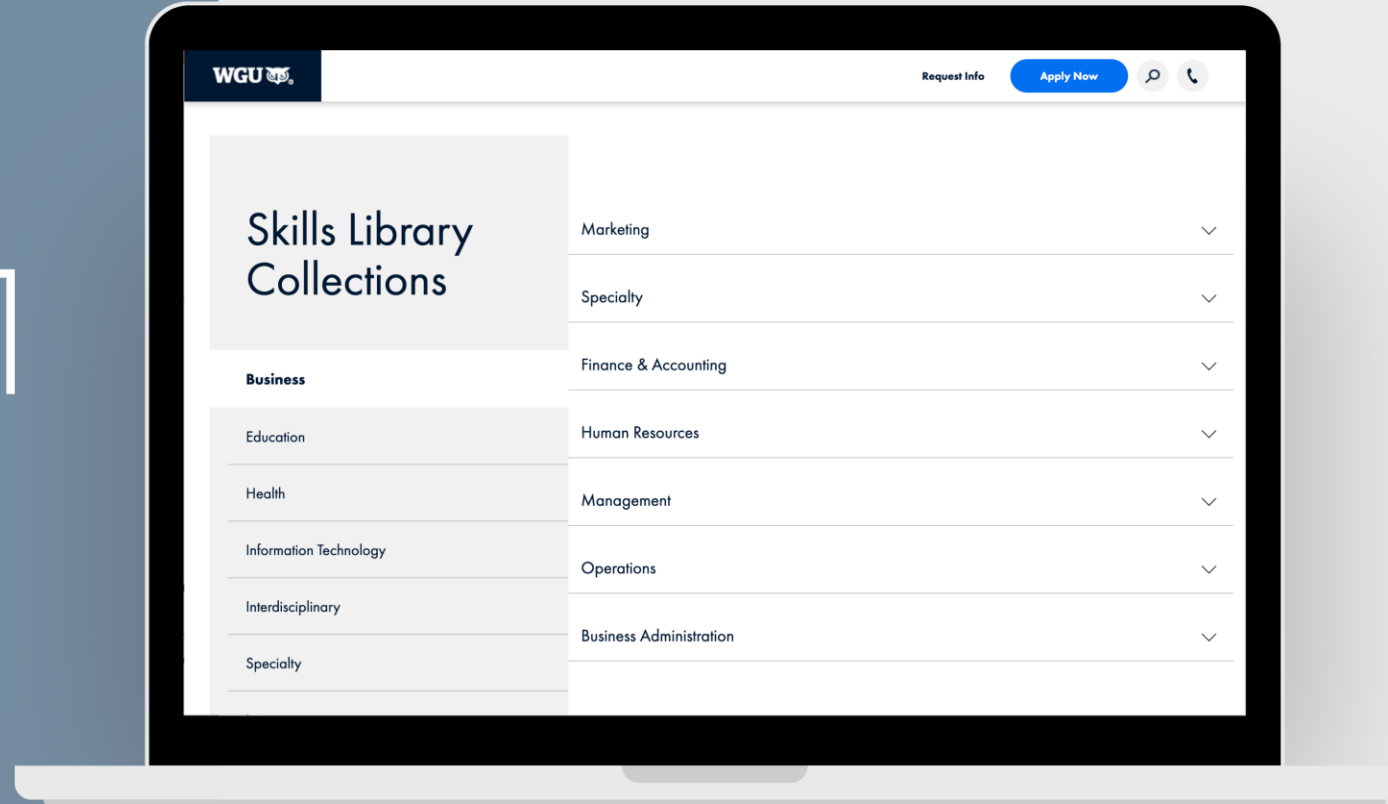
WGU

Request Info

Apply Now

Skills Library Collections

Business

Education

Health

Information Technology

Interdisciplinary

Specialty

Marketing

Specialty

Finance & Accounting

Human Resources

Management

Operations

Business Administration